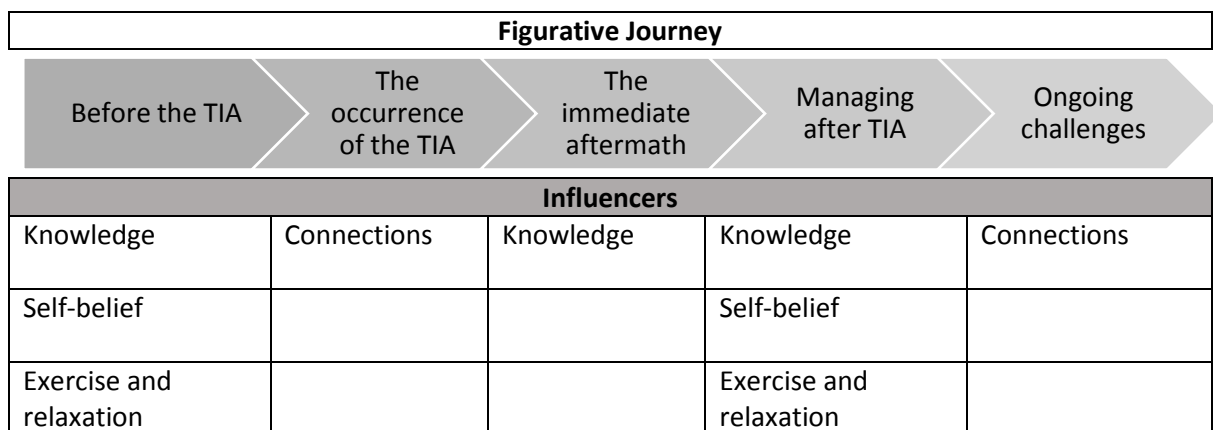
Figurative Journey

Before the TIA

The occurrence of the TIA

The immediate aftermath

Managing after TIA

Ongoing challenges

Influencers

| Knowledge | Connections | Knowledge | Knowledge | Connections |
|---|---|---|---|---|
| Self-belief | | | Self-belief | |
| Exercise and relaxation | | | Exercise and relaxation | |